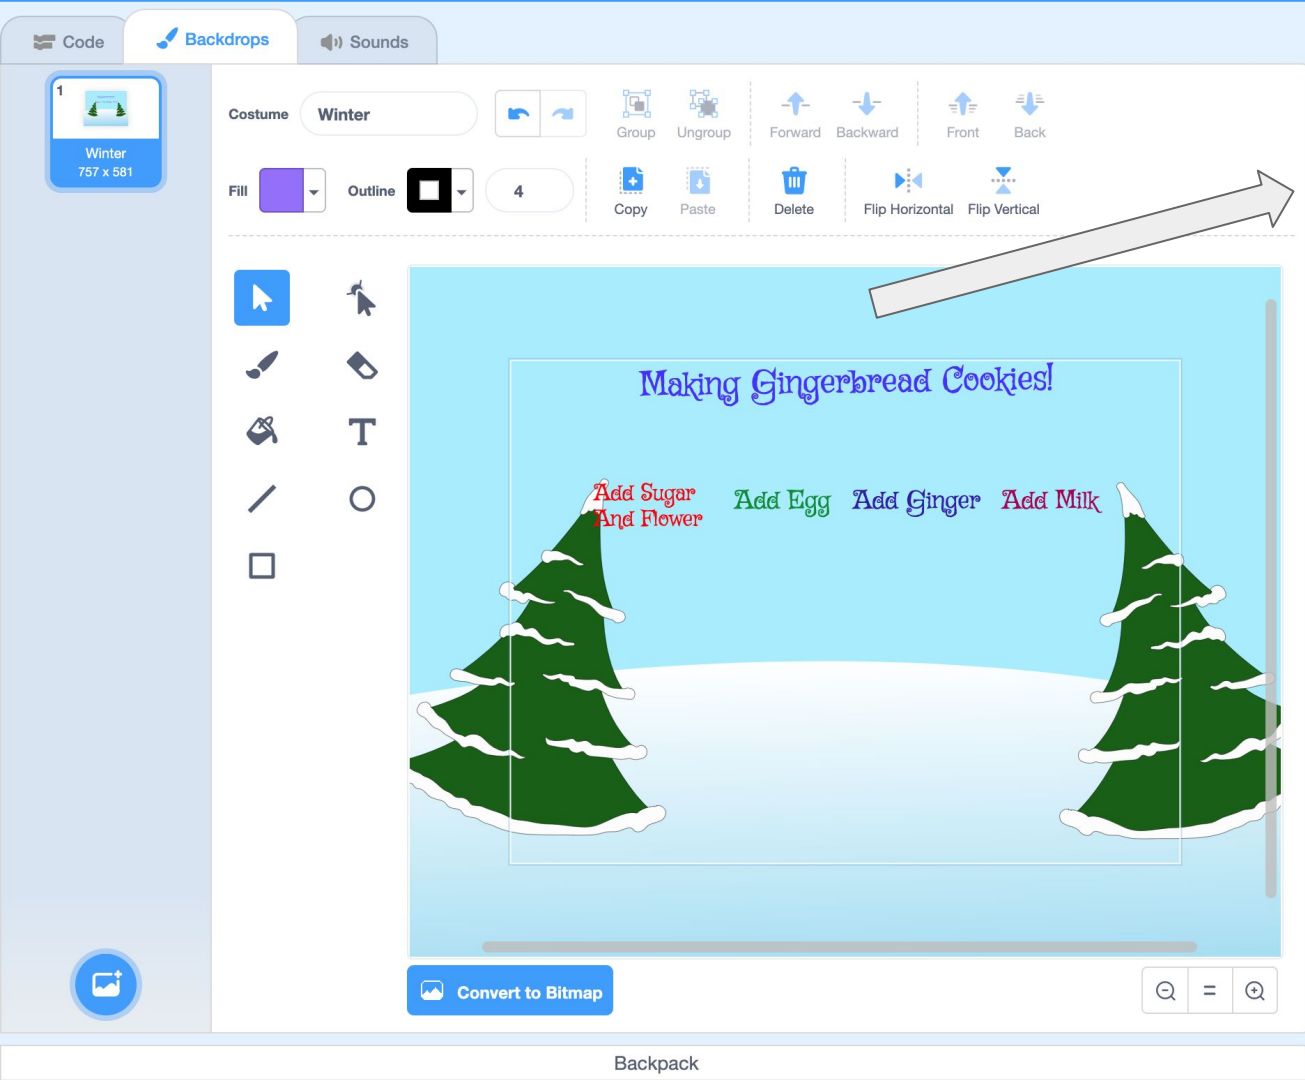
Code Backdrops Sounds

1
Winter
757 x 581

Costume Winter

Group Ungroup Forward Backward Front Back

Fill Outline 4

Copy Paste Delete Flip Horizontal Flip Vertical

Making Gingerbread Cookies!

Add Sugar And Flower

Add Egg

Add Ginger

Add Milk

Convert to Bitmap

=

Backpack